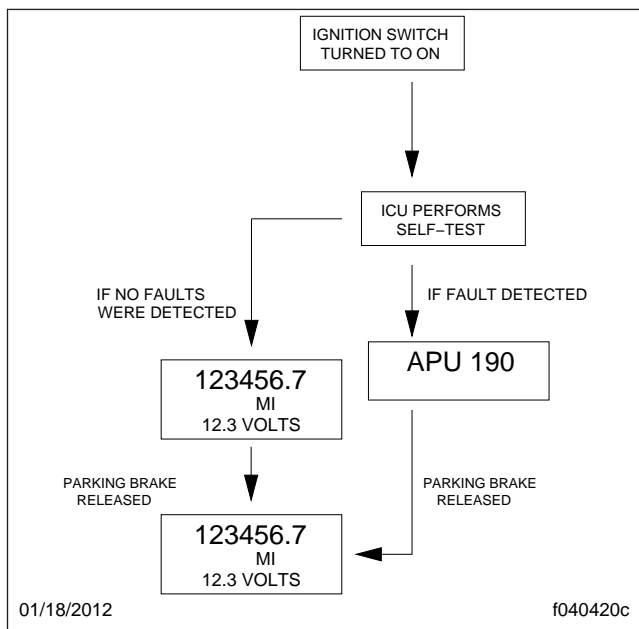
IGNITION SWITCH TURNED TO ON

ICU PERFORMS SELF–TEST

IF NO FAULTS WERE DETECTED

IF FAULT DETECTED

123456.7
MI
12.3 VOLTS

APU 190

PARKING BRAKE RELEASED

PARKING BRAKE RELEASED

123456.7
MI
12.3 VOLTS

01/18/2012

f040420c